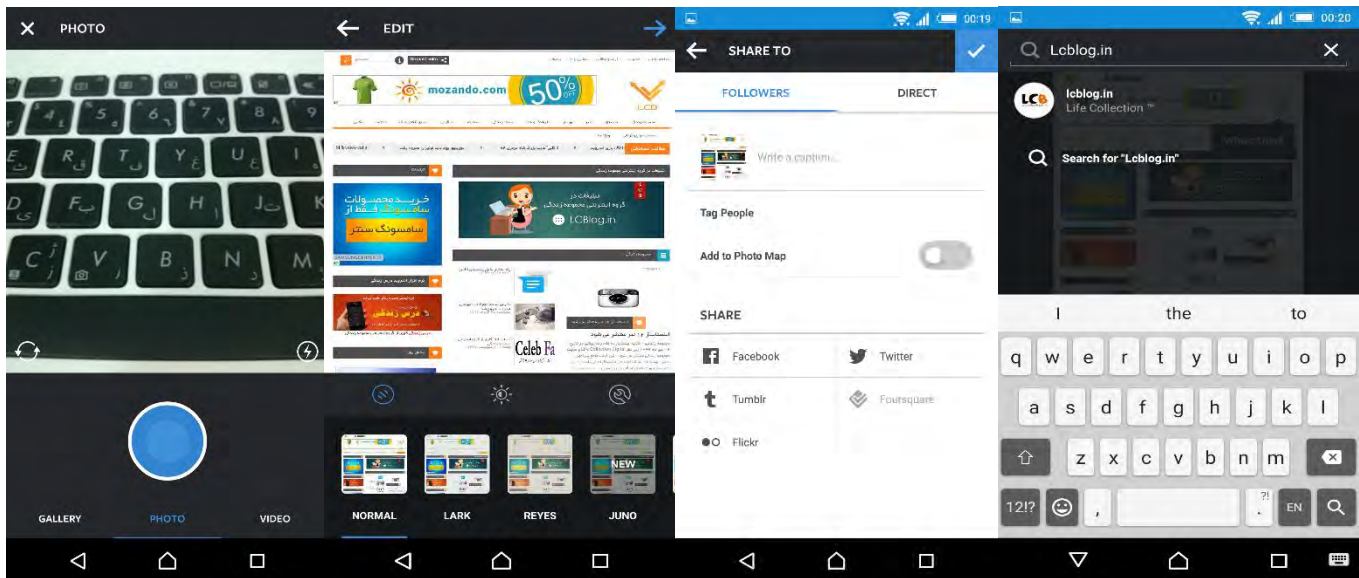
PHOTO

GALLERY PHOTO VIDEO

EDIT

mozando.com 50%

LCD

LCblog.in

Celeb Fa

NORMAL LARK REYES JUNO

NEW

00:19

SHARE TO

FOLLOWERS DIRECT

Write a caption...

Tag People

Add to Photo Map

SHARE

Facebook Twitter

Tumblr Foursquare

Flickr

00:20

Lcblog.in

lcblog.in
Life Collection ™

Search for "Lcblog.in"

I the to

q w e r t y u i o p

a s d f g h j k l

z x c v b n m

12!? , . EN